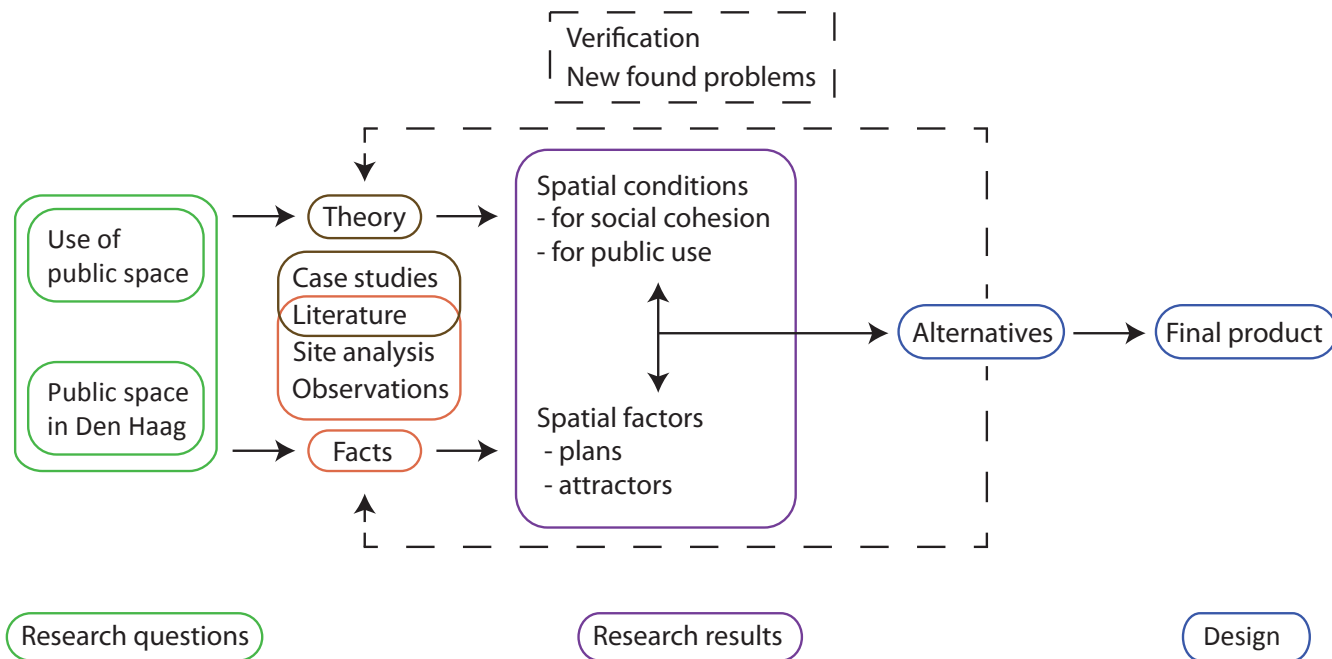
Verification
New found problems

Use of public space

Public space in Den Haag

Theory

Case studies
Literature
Site analysis
Observations

Facts

Spatial conditions
- for social cohesion
- for public use

Spatial factors
- plans
- attractors

Alternatives

Final product

Research questions

Research results

Design